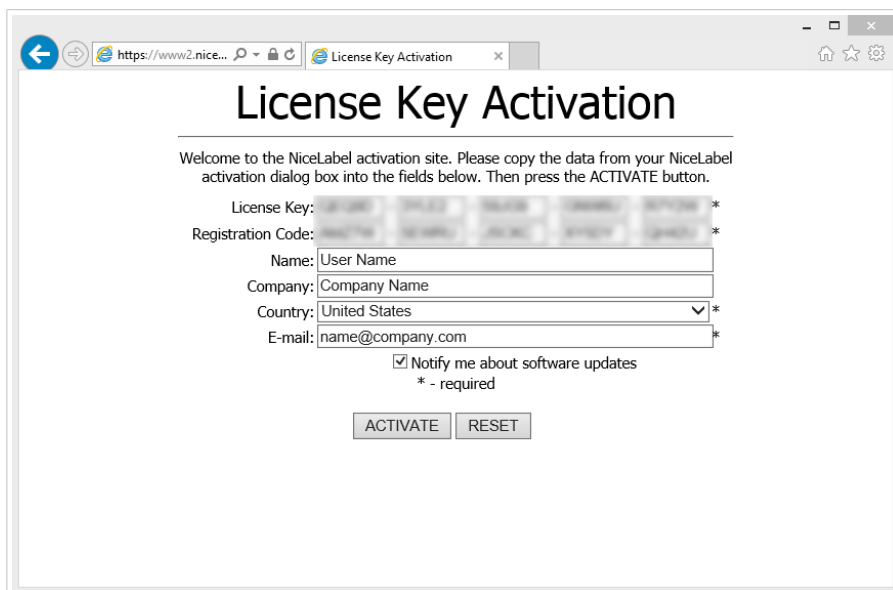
https://www2.nice...

License Key Activation

×

License Key Activation

Welcome to the NiceLabel activation site. Please copy the data from your NiceLabel activation dialog box into the fields below. Then press the ACTIVATE button.

License Key: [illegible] *

Registration Code: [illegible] *

Name: User Name

Company: Company Name

Country: United States *

E-mail: name@company.com *

Notify me about software updates

* - required

ACTIVATE RESET